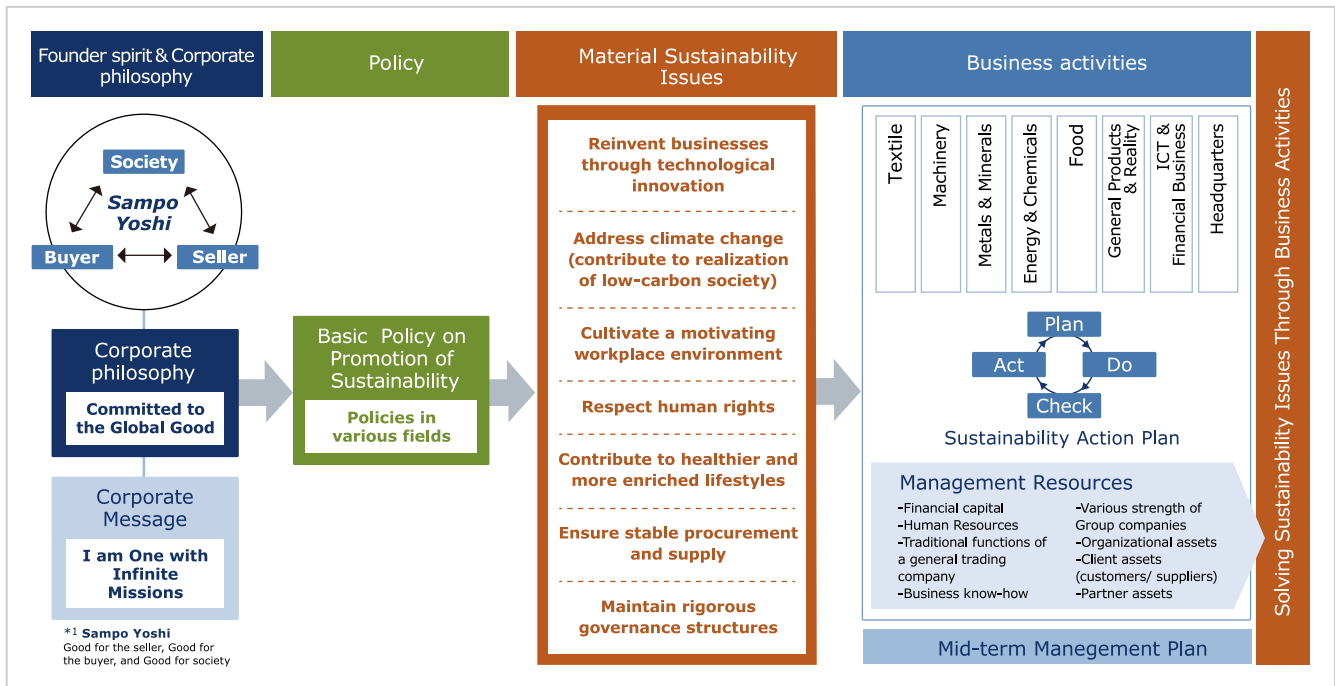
Founder spirit & Corporate philosophy

Policy

Material Sustainability Issues

Business activities

Solving Sustainability Issues Through Business Activities

Society

Sampo Yoshi

Buyer

Seller

Corporate philosophy

Committed to the Global Good

Corporate Message

I am One with Infinite Missions

*1 Sampo Yoshi
Good for the seller, Good for the buyer, and Good for society

Basic Policy on Promotion of Sustainability

Policies in various fields

Reinvent businesses through technological innovation

Address climate change (contribute to realization of low-carbon society)

Cultivate a motivating workplace environment

Respect human rights

Contribute to healthier and more enriched lifestyles

Ensure stable procurement and supply

Maintain rigorous governance structures

Textile

Machinery

Metals & Minerals

Energy & Chemicals

Food

General Products & Reality

ICT & Financial Business

Headquarters

Plan

Act

Do

Check

Sustainability Action Plan

Management Resources

-Financial capital
-Human Resources
-Traditional functions of a general trading company
-Business know-how

-Various strength of Group companies
-Organizational assets
-Client assets (customers/ suppliers)
-Partner assets

Mid-term Manegement Plan